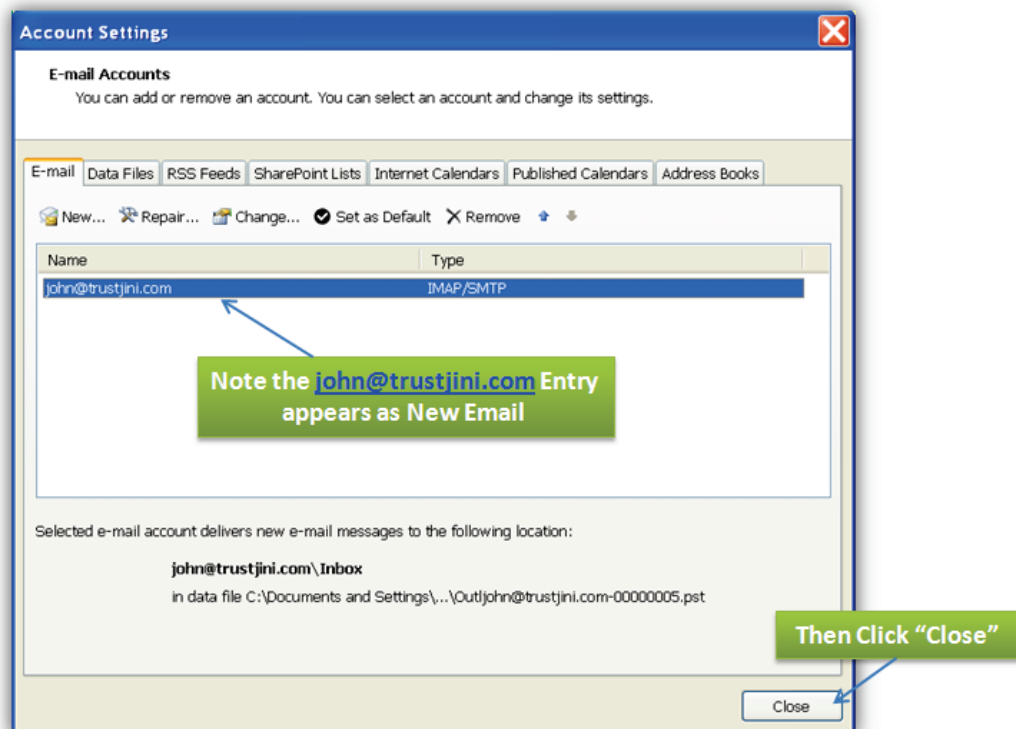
Account Settings

E-mail Accounts
You can add or remove an account. You can select an account and change its settings.

E-mail | Data Files | RSS Feeds | SharePoint Lists | Internet Calendars | Published Calendars | Address Books

New... Repair... Change... Set as Default Remove

| Name | Type |
|---|---|
| john@trustjini.com | IMAP/SMTP |

Note the john@trustjini.com Entry appears as New Email

Selected e-mail account delivers new e-mail messages to the following location:

john@trustjini.com\Inbox
in data file C:\Documents and Settings\...\Outljohn@trustjini.com-00000005.pst

Then Click "Close"

Close